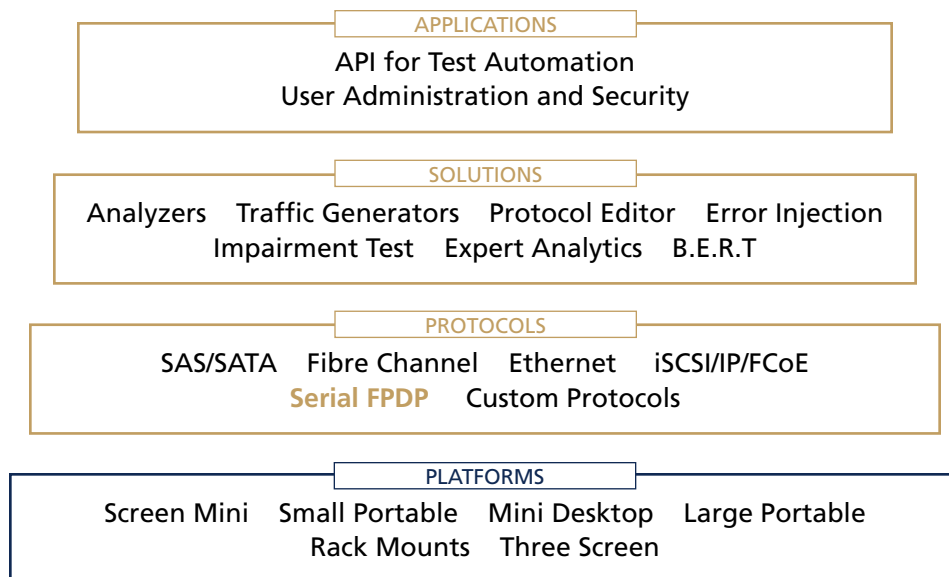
APPLICATIONS

API for Test Automation
User Administration and Security

SOLUTIONS

Analyzers Traffic Generators Protocol Editor Error Injection
Impairment Test Expert Analytics B.E.R.T

PROTOCOLS

SAS/SATA Fibre Channel Ethernet iSCSI/IP/FCoE
Serial FPDP Custom Protocols

PLATFORMS

Screen Mini Small Portable Mini Desktop Large Portable
Rack Mounts Three Screen